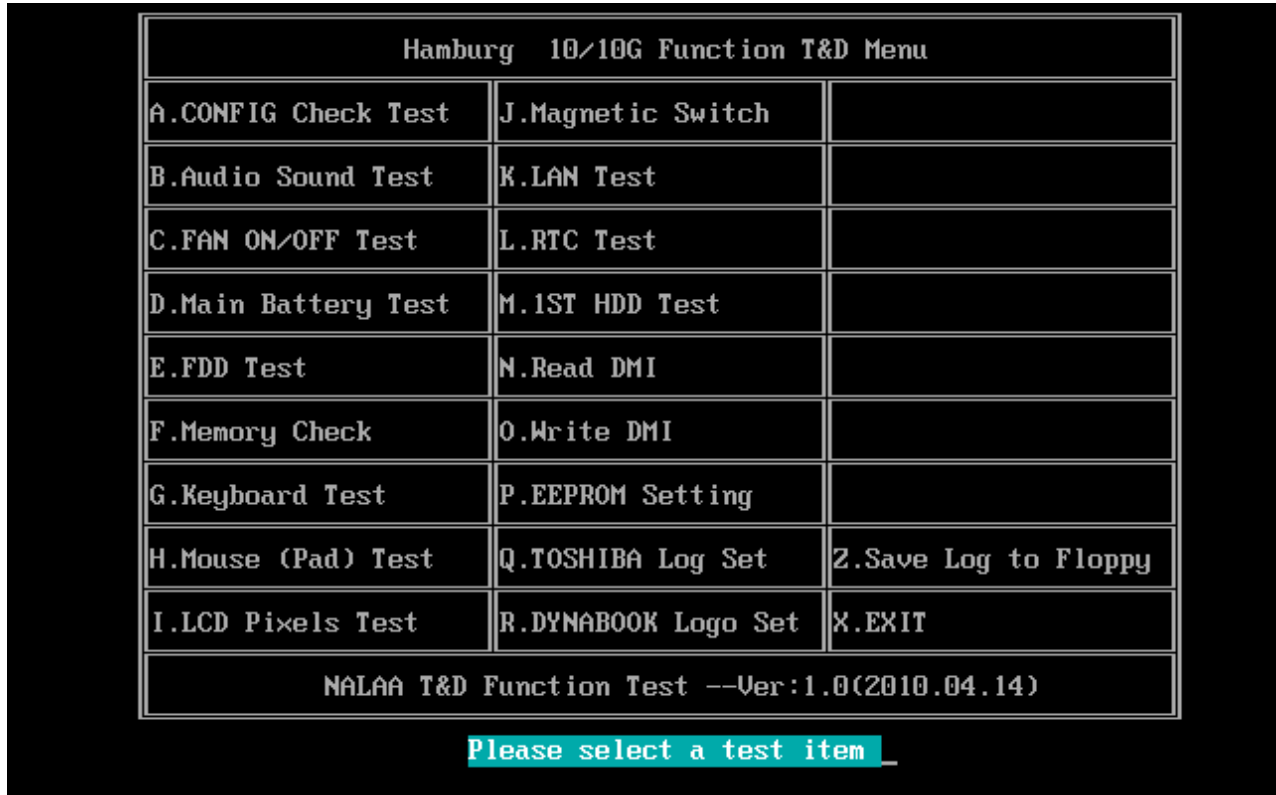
Hamburg 10/10G Function T&D Menu

| | | |
|---|---|---|
| A.CONFIG Check Test | J.Magnetic Switch | |
| B.Audio Sound Test | K.LAN Test | |
| C.FAN ON/OFF Test | L.RTC Test | |
| D.Main Battery Test | M.1ST HDD Test | |
| E.FDD Test | N.Read DMI | |
| F.Memory Check | O.Write DMI | |
| G.Keyboard Test | P.EEPROM Setting | |
| H.Mouse (Pad) Test | Q.TOSHIBA Log Set | Z.Save Log to Floppy |
| I.LCD Pixels Test | R.DYNABOOK Logo Set | X.EXIT |

NALAA T&D Function Test --Ver:1.0(2010.04.14)

Please select a test item _